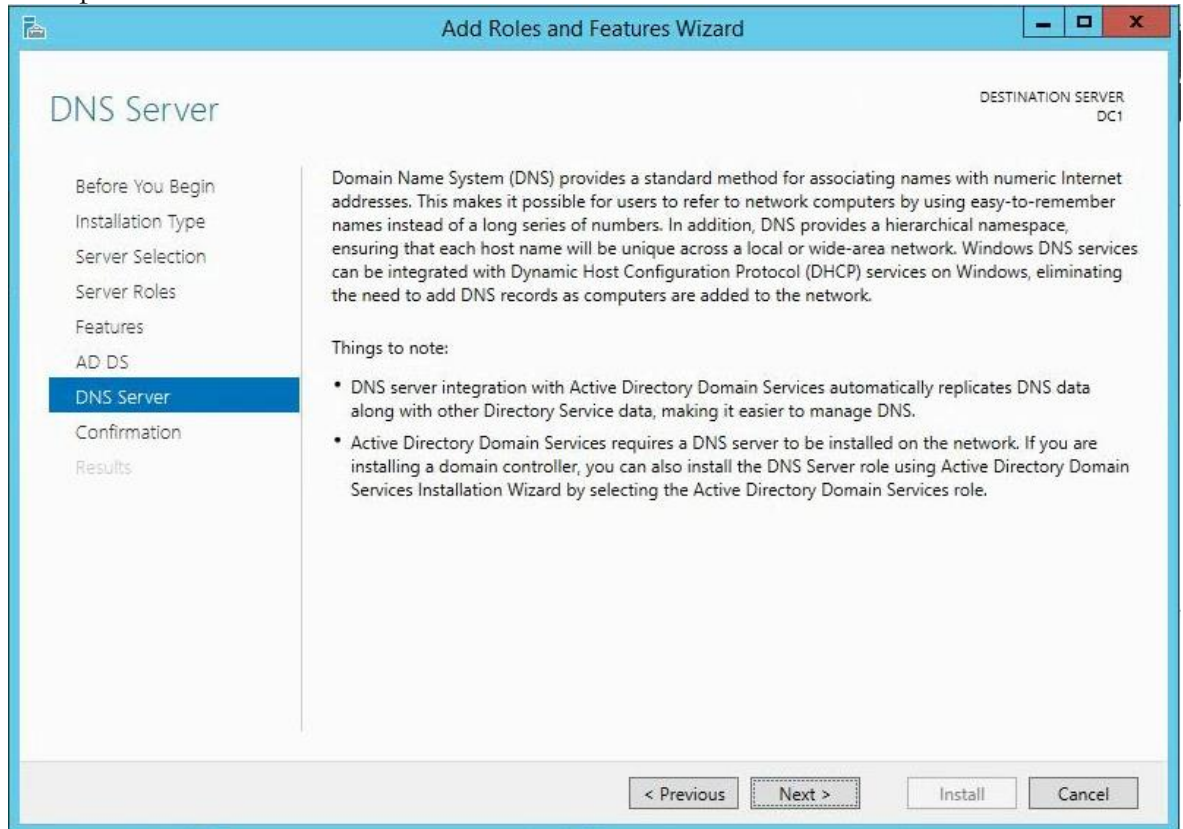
Add Roles and Features Wizard

DNS Server

DESTINATION SERVER
DC1

Before You Begin
Installation Type
Server Selection
Server Roles
Features
AD DS
DNS Server
Confirmation
Results

Domain Name System (DNS) provides a standard method for associating names with numeric Internet addresses. This makes it possible for users to refer to network computers by using easy-to-remember names instead of a long series of numbers. In addition, DNS provides a hierarchical namespace, ensuring that each host name will be unique across a local or wide-area network. Windows DNS services can be integrated with Dynamic Host Configuration Protocol (DHCP) services on Windows, eliminating the need to add DNS records as computers are added to the network.

Things to note:

• DNS server integration with Active Directory Domain Services automatically replicates DNS data along with other Directory Service data, making it easier to manage DNS.

• Active Directory Domain Services requires a DNS server to be installed on the network. If you are installing a domain controller, you can also install the DNS Server role using Active Directory Domain Services Installation Wizard by selecting the Active Directory Domain Services role.

< Previous
Next >
Install
Cancel